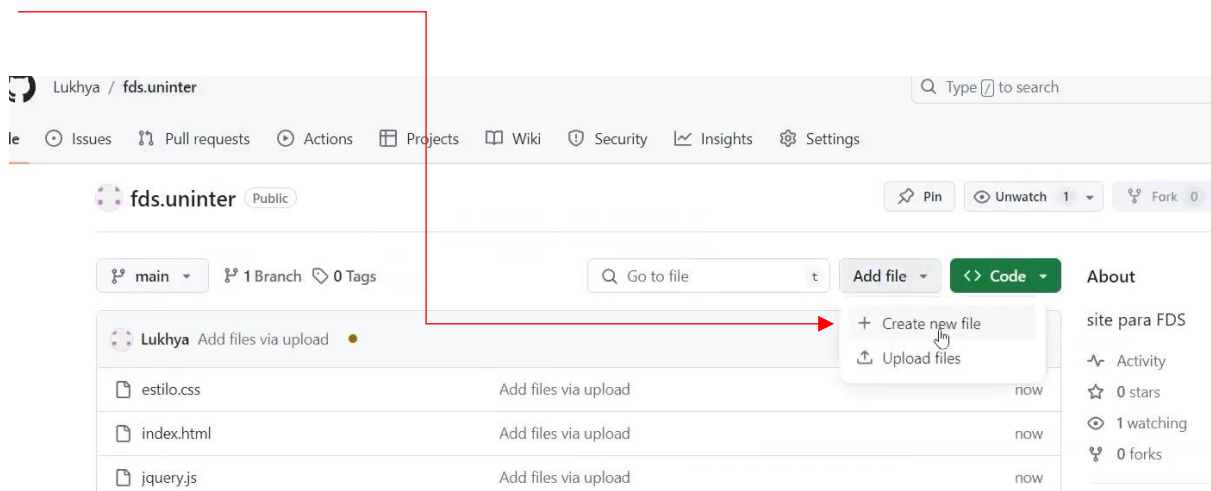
Lukhya / fds.uninter

Type / to search

le Issues Pull requests Actions Projects Wiki Security Insights Settings

fds.uninter Public

Pin Unwatch 1 Fork 0

main 1 Branch 0 Tags

Go to file t

Add file

Code

About

Lukhya Add files via upload

Create new file

Upload files

site para FDS

Activity

0 stars

1 watching

0 forks

estilo.css Add files via upload now

index.html Add files via upload now

jquery.js Add files via upload now